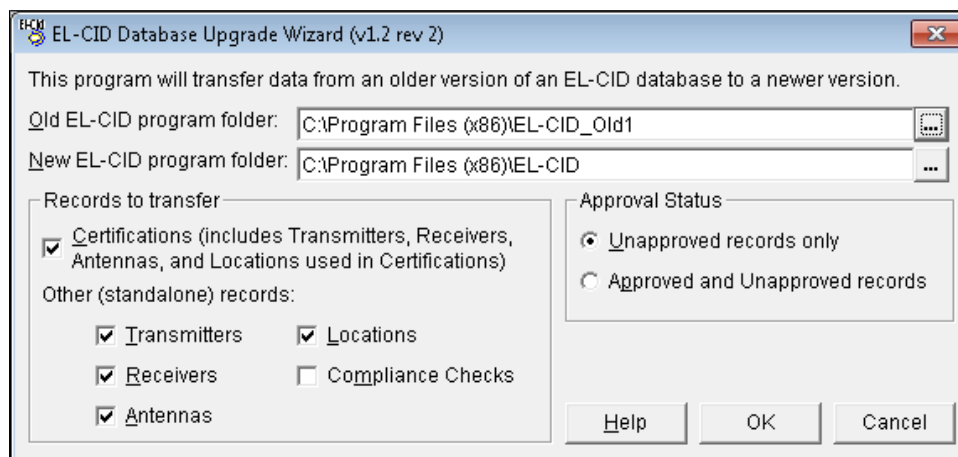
EL-CID Database Upgrade Wizard (v1.2 rev 2)

This program will transfer data from an older version of an EL-CID database to a newer version.

Old EL-CID program folder: C:\Program Files (x86)\EL-CID_Old1 ...

New EL-CID program folder: C:\Program Files (x86)\EL-CID ...

Records to transfer

Certifications (includes Transmitters, Receivers, Antennas, and Locations used in Certifications)

Other (standalone) records:

Transmitters

Locations

Receivers

Compliance Checks

Antennas

Approval Status

Unapproved records only

Approved and Unapproved records

Help

OK

Cancel